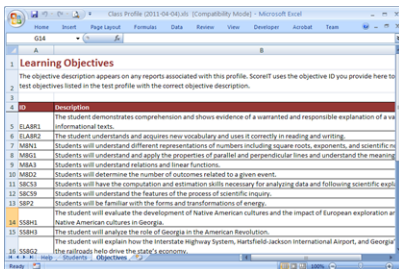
Class Profile (2011-04-04).xls [Compatibility Mode] - Microsoft Excel

Home Insert Page Layout Formulas Data Review View Developer Acrobat Team

G14

1 Learning Objectives

2 The objective description appears on any reports associated with this profile. ScoreIT uses the objective ID you provide here to test objectives listed in the test profile with the correct objective description.

3

| | ID | Description |
|---|---|---|
| 4 | ID | Description |
| 5 | ELA8R1 | The student demonstrates comprehension and shows evidence of a warranted and responsible explanation of a variety of informational texts. |
| 6 | ELA8R2 | The student understands and acquires new vocabulary and uses it correctly in reading and writing. |
| 7 | M8N1 | Students will understand different representations of numbers including square roots, exponents, and scientific n |
| 8 | M8G1 | Students will understand and apply the properties of parallel and perpendicular lines and understand the meaning |
| 9 | M8A1 | Students will understand relations and linear functions. |
| 10 | M8D2 | Students will determine the number of outcomes related to a given event. |
| 11 | S8CS3 | Students will have the computation and estimation skills necessary for analyzing data and following scientific expla |
| 12 | S8CS9 | Students will understand the features of the process of scientific inquiry. |
| 13 | S8P2 | Students will be familiar with the forms and transformations of energy. |
| 14 | SS8H1 | The student will evaluate the development of Native American cultures and the impact of European exploration ar Native American cultures in Georgia. |
| 15 | SS8H3 | The student will analyze the role of Georgia in the American Revolution. |
| 16 | SS8G2 | The student will explain how the Interstate Highway System, Hartsfield-Jackson International Airport, and Georgia the railroads help drive the state's economy. |

Help Students Objectives

Ready 100%